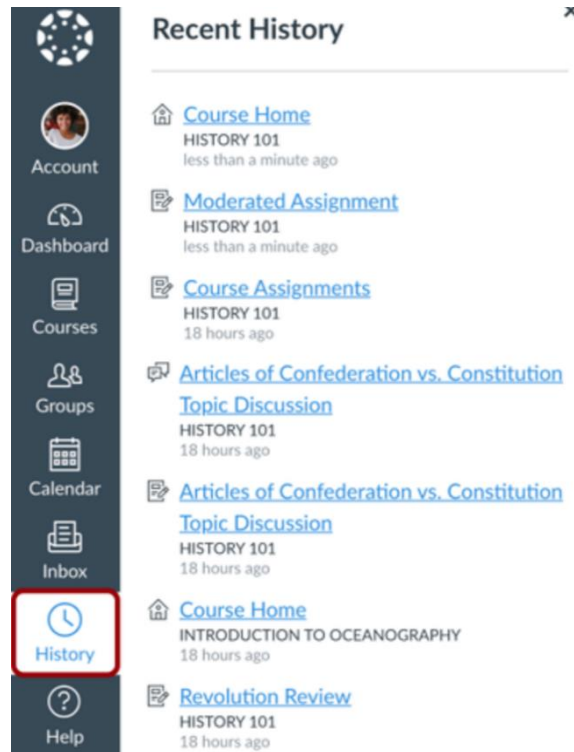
Account
Dashboard
Courses
Groups
Calendar
Inbox
History
Help

Recent History

Course Home
HISTORY 101
less than a minute ago

Moderated Assignment
HISTORY 101
less than a minute ago

Course Assignments
HISTORY 101
18 hours ago

Articles of Confederation vs. Constitution Topic Discussion
HISTORY 101
18 hours ago

Articles of Confederation vs. Constitution Topic Discussion
HISTORY 101
18 hours ago

Course Home
INTRODUCTION TO OCEANOGRAPHY
18 hours ago

Revolution Review
HISTORY 101
18 hours ago